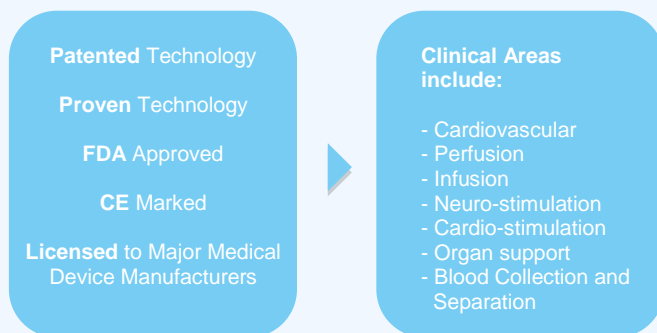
Patented Technology

Proven Technology

FDA Approved

CE Marked

Licensed to Major Medical Device Manufacturers

Clinical Areas include:

- Cardiovascular
- Perfusion
- Infusion
- Neuro-stimulation
- Cardio-stimulation
- Organ support
- Blood Collection and Separation